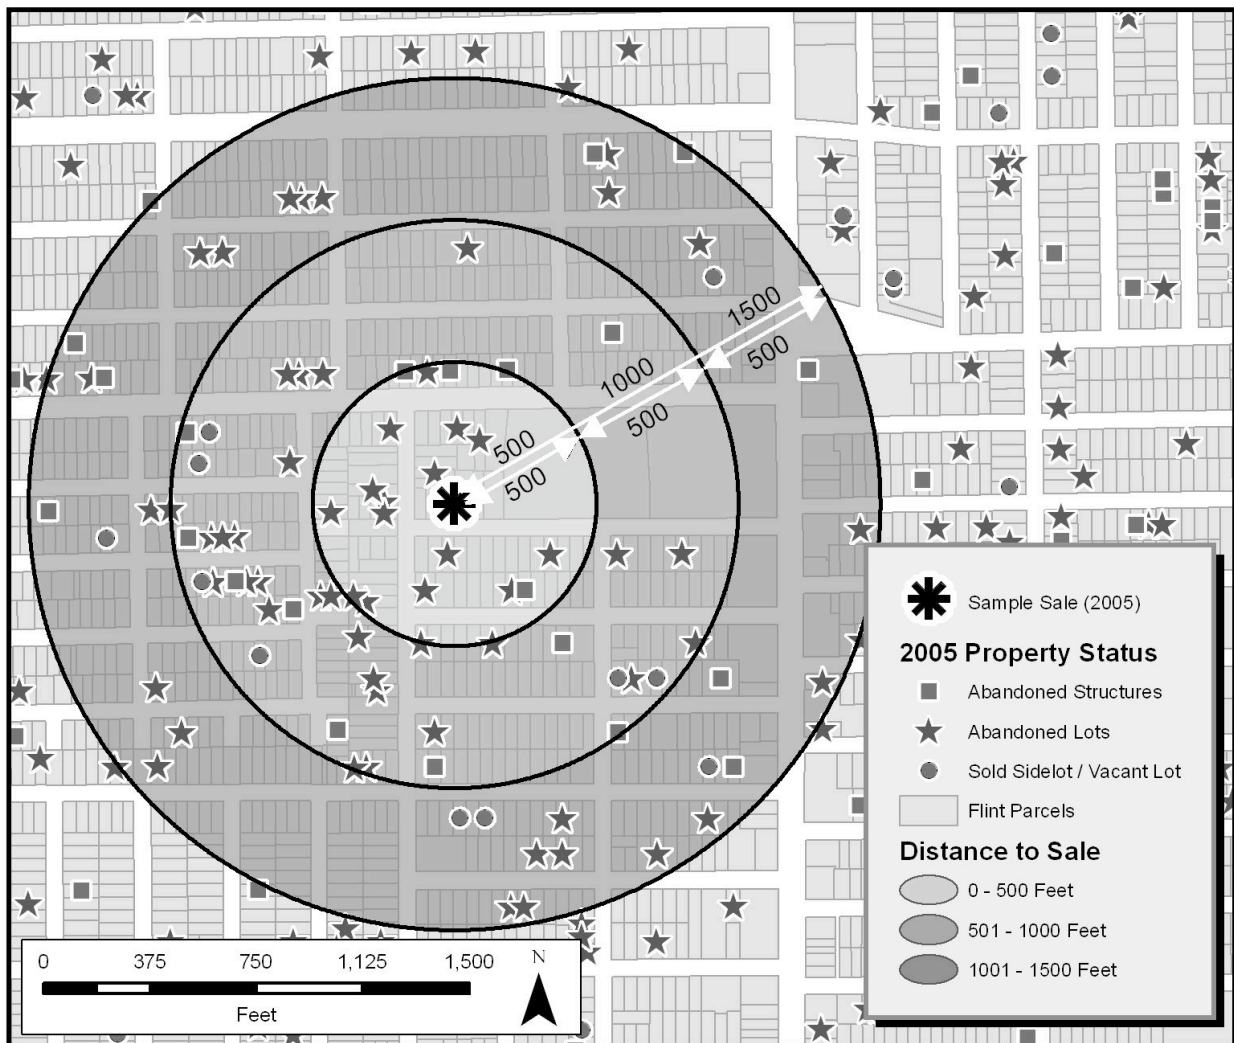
1500
500
1000
500
500
500

Sample Sale (2005)

2005 Property Status

Abandoned Structures

Abandoned Lots

Sold Sidelot / Vacant Lot

Flint Parcels

Distance to Sale

0 - 500 Feet

501 - 1000 Feet

1001 - 1500 Feet

0 375 750 1,125 1,500

Feet

N